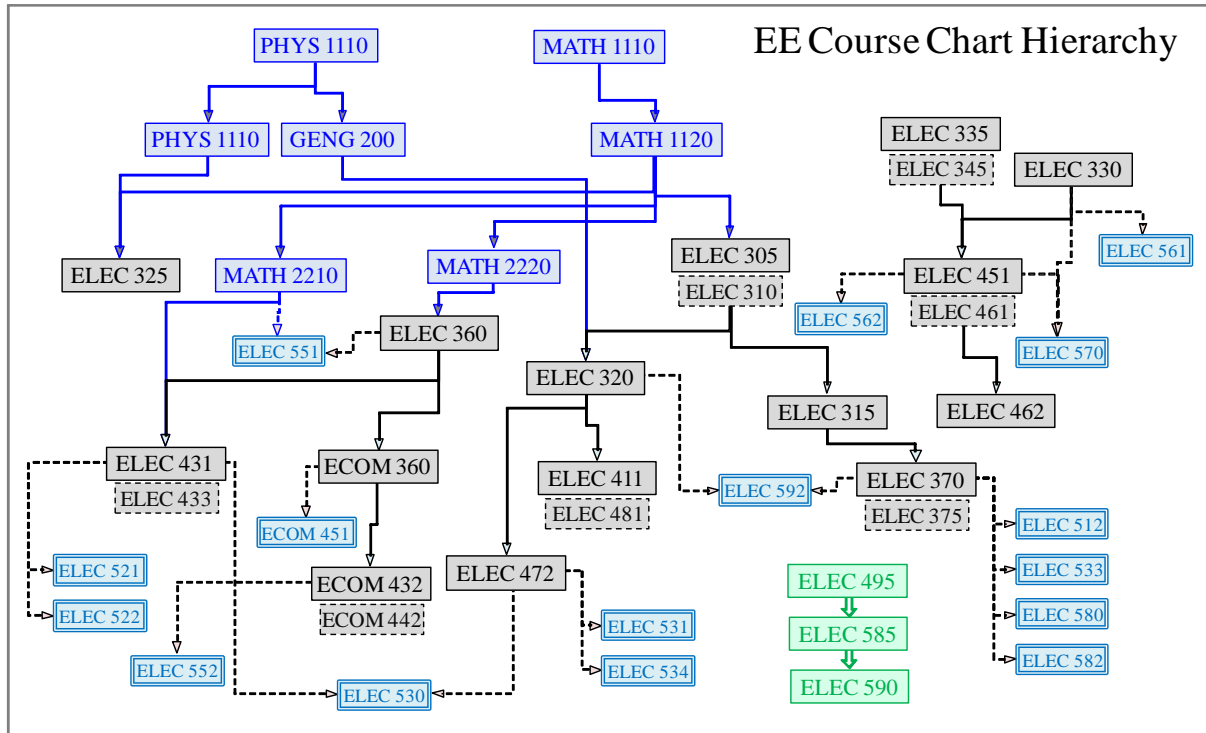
EE Course Chart Hierarchy

PHYS 1110

MATH 1110

PHYS 1110

GENG 200

MATH 1120

ELEC 335

ELEC 345

ELEC 330

ELEC 561

ELEC 325

MATH 2210

MATH 2220

ELEC 305

ELEC 310

ELEC 451

ELEC 562

ELEC 461

ELEC 551

ELEC 360

ELEC 570

ELEC 320

ELEC 315

ELEC 462

ELEC 431

ELEC 433

ECOM 360

ELEC 411

ELEC 481

ELEC 592

ELEC 370

ELEC 375

ECOM 451

ELEC 512

ELEC 521

ELEC 472

ELEC 495

ELEC 533

ECOM 432

ELEC 522

ECOM 442

ELEC 531

ELEC 585

ELEC 580

ELEC 552

ELEC 534

ELEC 582

ELEC 530

ELEC 590